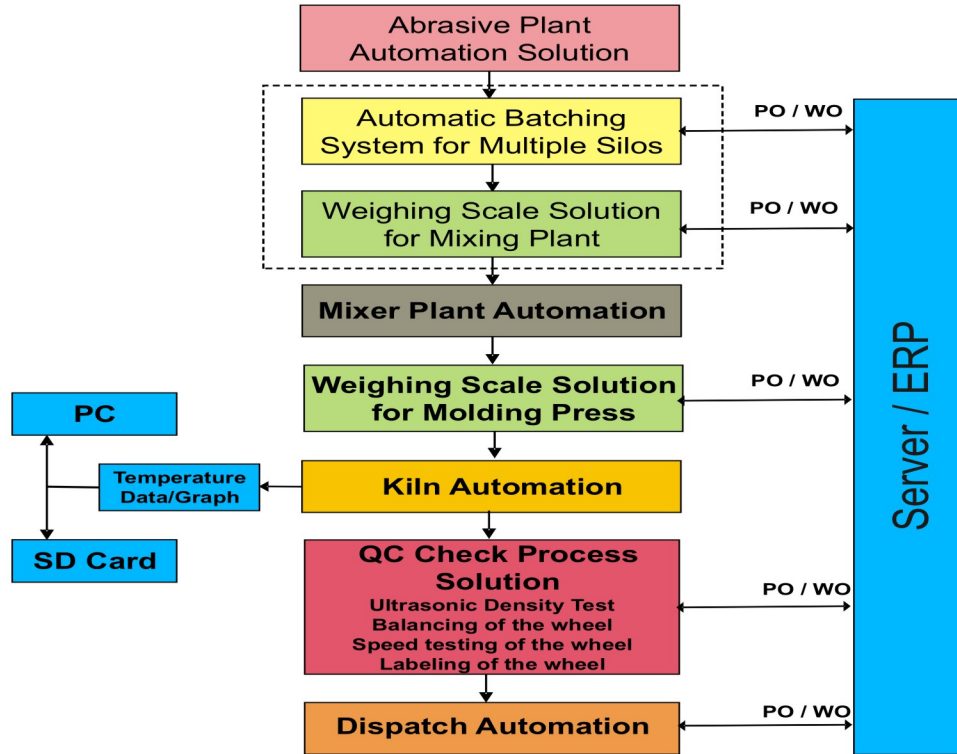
Abrasive Plant Automation Solution

Automatic Batching System for Multiple Silos

PO / WO

Weighing Scale Solution for Mixing Plant

PO / WO

Mixer Plant Automation

Weighing Scale Solution for Molding Press

PO / WO

PC

Temperature Data/Graph

Kiln Automation

SD Card

QC Check Process Solution
Ultrasonic Density Test
Balancing of the wheel
Speed testing of the wheel
Labeling of the wheel

PO / WO

Dispatch Automation

PO / WO

Server / ERP